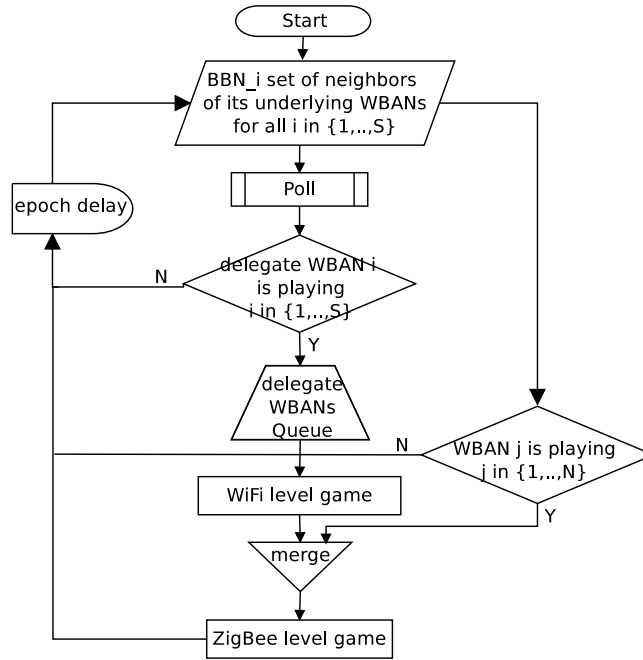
Start

BBN_i set of neighbors of its underlying WBANs for all i in {1,..,S}

Poll

epoch delay

delegate WBAN i is playing i in {1,..,S}

N

Y

delegate WBANs Queue

WBAN j is playing j in {1,..,N}

N

Y

WiFi level game

merge

ZigBee level game